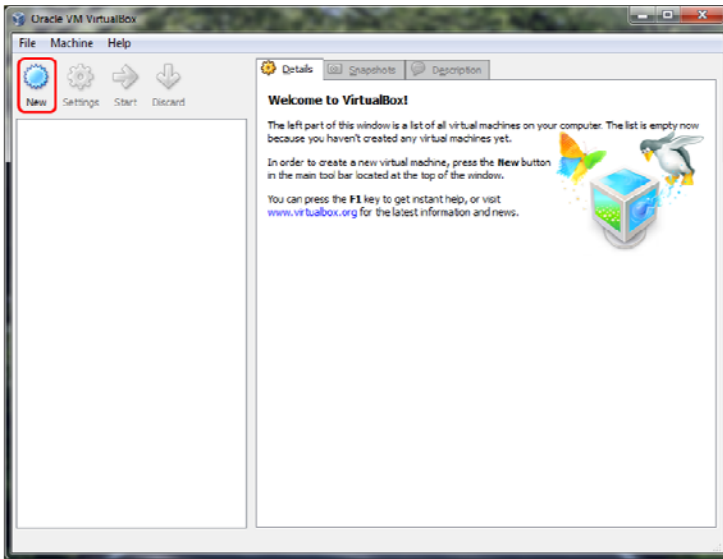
Oracle VM VirtualBox

File Machine Help

New Settings Start Discard

Details Snapshots Description

Welcome to VirtualBox!

The left part of this window is a list of all virtual machines on your computer. The list is empty now because you haven't created any virtual machines yet.

In order to create a new virtual machine, press the New button in the main tool bar located at the top of the window.

You can press the F1 key to get instant help, or visit www.virtualbox.org for the latest information and news.